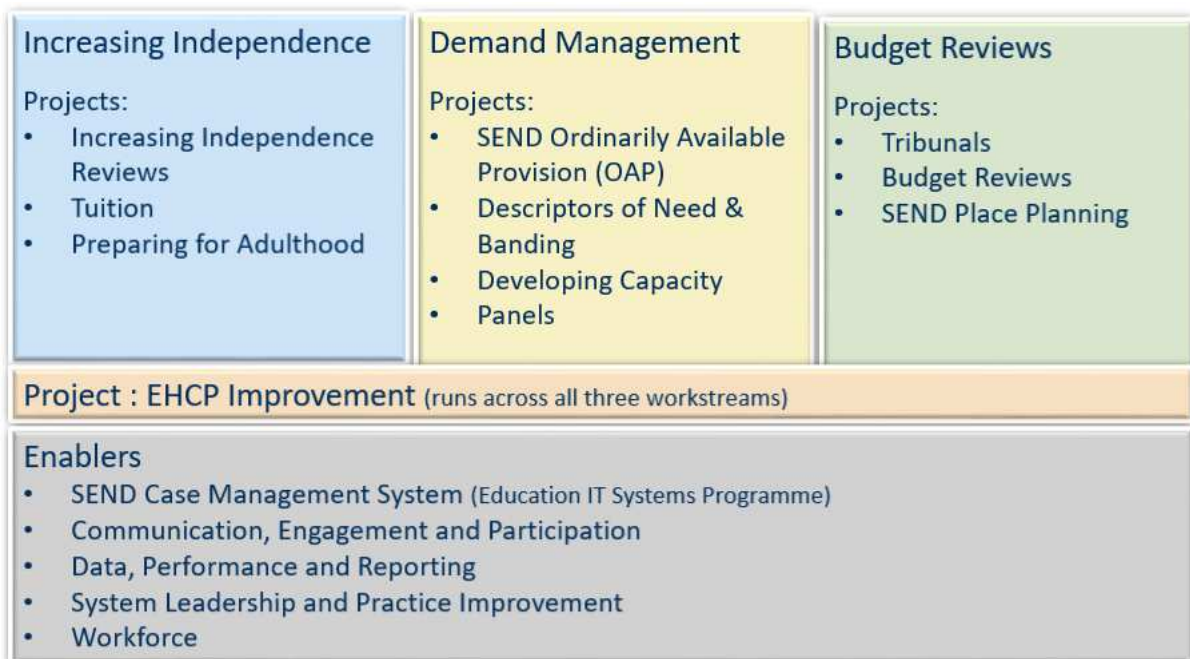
Increasing Independence

Projects:
- Increasing Independence Reviews
- Tuition
- Preparing for Adulthood

Demand Management

Projects:
- SEND Ordinarily Available Provision (OAP)
- Descriptors of Need & Banding
- Developing Capacity
- Panels

Budget Reviews

Projects:
- Tribunals
- Budget Reviews
- SEND Place Planning

Project : EHCP Improvement (runs across all three workstreams)

Enablers
- SEND Case Management System (Education IT Systems Programme)
- Communication, Engagement and Participation
- Data, Performance and Reporting
- System Leadership and Practice Improvement
- Workforce